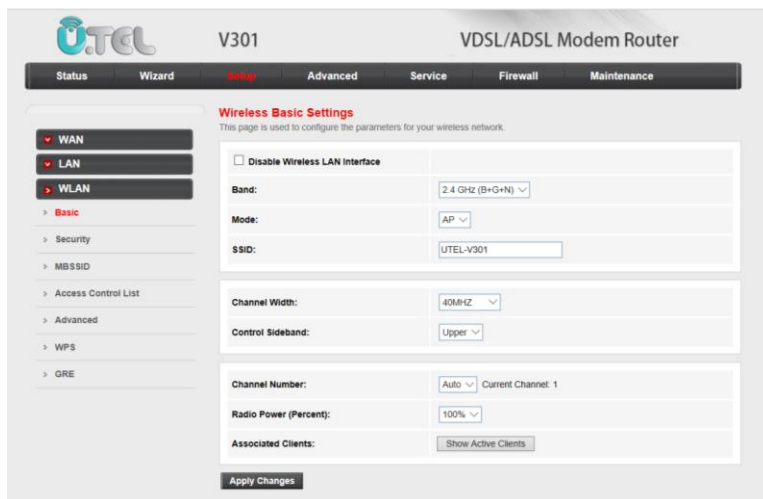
U.TEL V301 VDSL/ADSL Modem Router

Status Wizard Setup Advanced Service Firewall Maintenance

WAN
LAN
WLAN
Basic
Security
MBSSID
Access Control List
Advanced
WPS
GRE

Wireless Basic Settings
This page is used to configure the parameters for your wireless network.

Disable Wireless LAN Interface

| | |
|---|---|
| Band: | 2.4 GHz (B+G+N) |
| Mode: | AP |
| SSID: | UTEL-V301 |

| | |
|---|---|
| Channel Width: | 40MHZ |
| Control Sideband: | Upper |

| | |
|---|---|
| Channel Number: | Auto Current Channel: 1 |
| Radio Power (Percent): | 100% |
| Associated Clients: | Show Active Clients |

Apply Changes